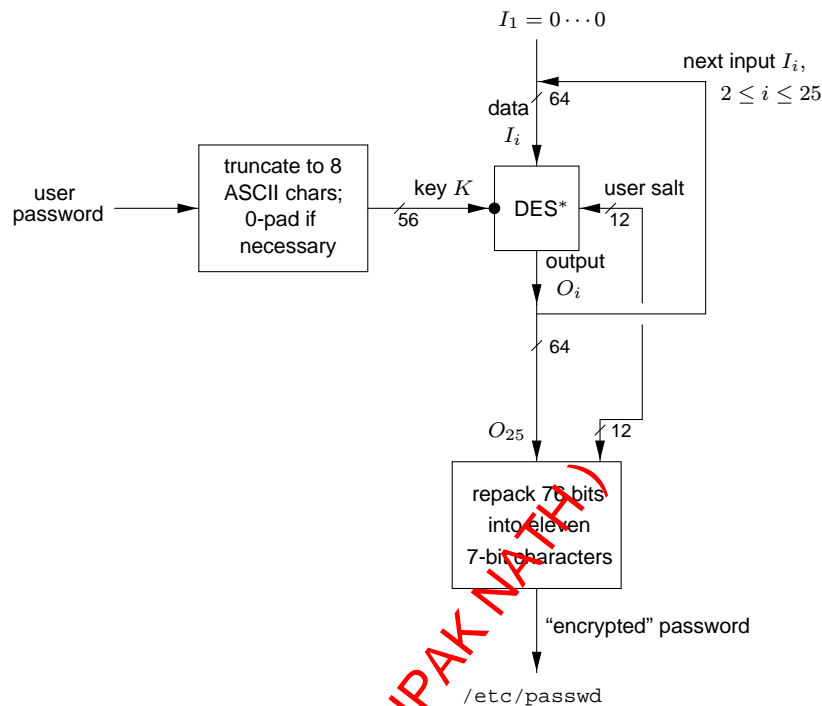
$I_1 = 0 \cdots 0$

next input $I_i$, $2 \leq i \leq 25$

data

64

$I_i$

user password

truncate to 8 ASCII chars; 0-pad if necessary

key $K$

56

DES*

user salt

12

output

$O_i$

64

$O_{25}$

12

repack 76 bits into eleven 7-bit characters

"encrypted" password

/etc/passwd

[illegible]PAK NATH)